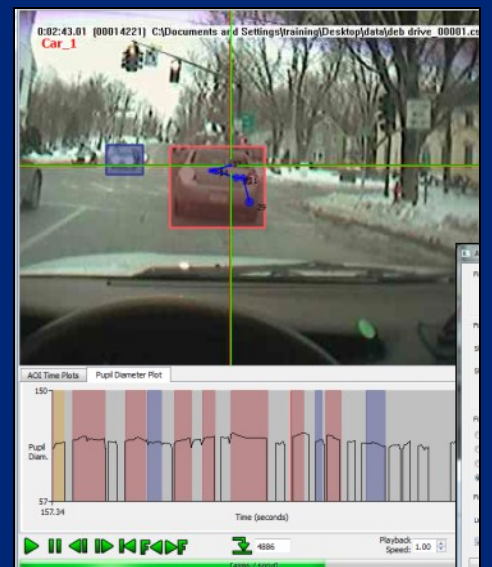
0:02:43.01 (00014221) C:\Documents and Settings\training\Desktop\data\deb drive_00001.cs

Car_1

AOI Time Plots
Pupil Diameter Plot

150

Pupil Diam.

57
157.34

Time (seconds)

4886

Playback Speed: 1.00